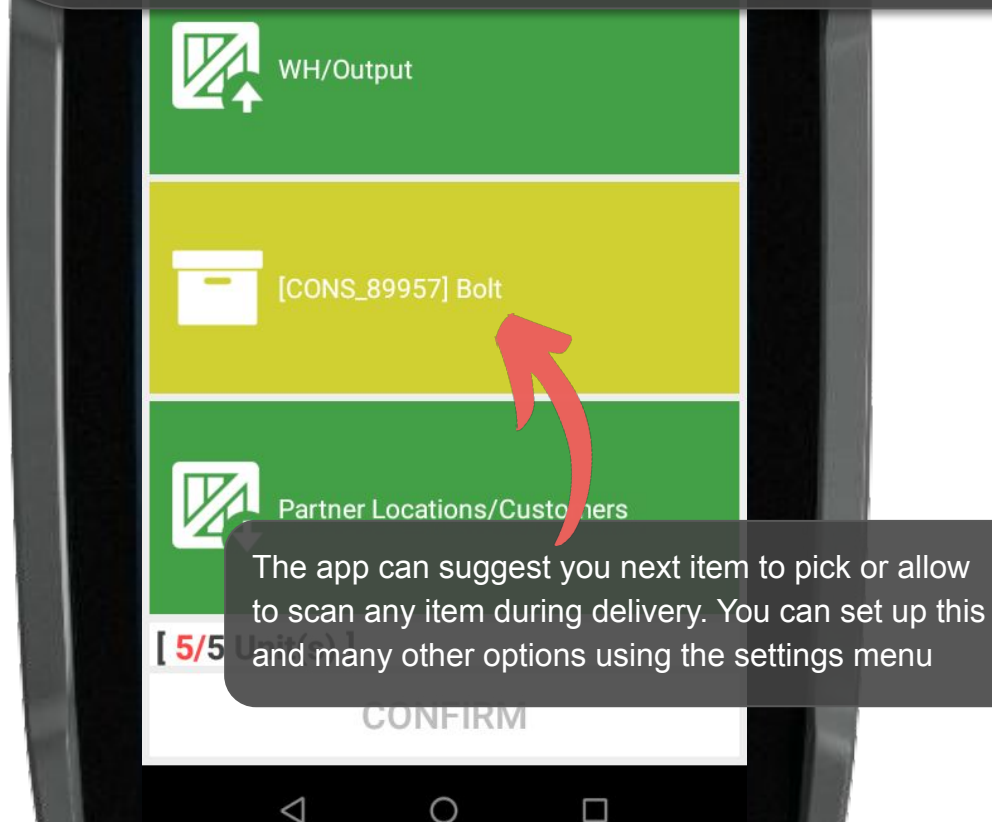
WH/Output

[CONS_89957] Bolt

Partner Locations/Custo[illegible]ers

The app can suggest you next item to pick or allow to scan any item during delivery. You can set up this and many other options using the settings menu

[ 5/5 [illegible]

CONFIRM